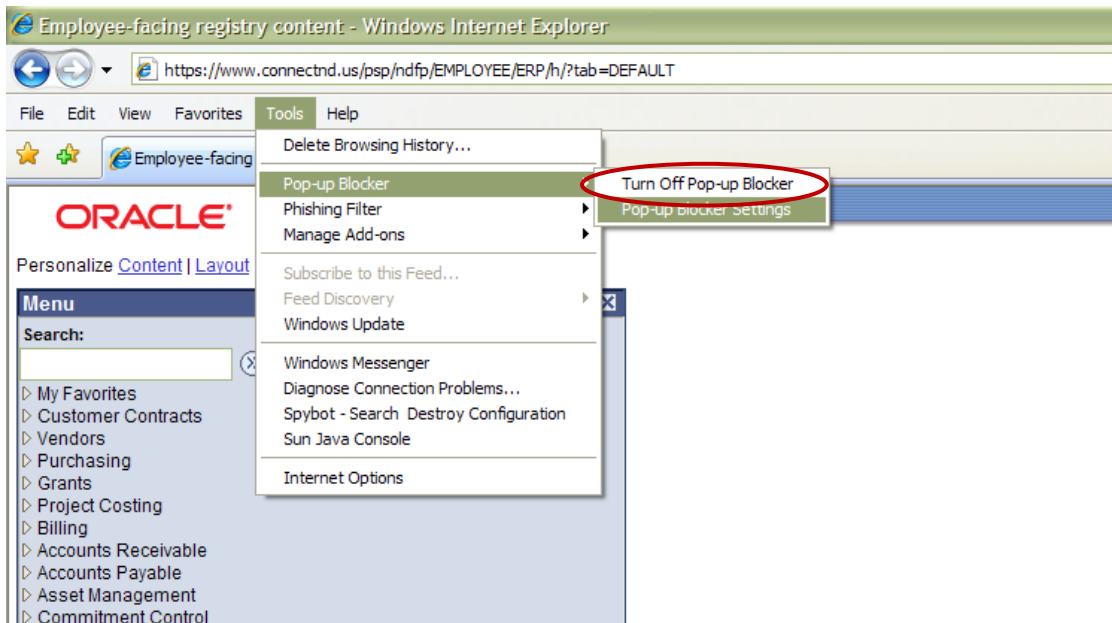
Employee-facing registry content - Windows Internet Explorer

https://www.connectnd.us/psp/ndfp/EMPLOYEE/ERP/h/?tab=DEFAULT

File Edit View Favorites Tools Help

Employee-facing

Delete Browsing History...
Pop-up Blocker
Phishing Filter
Manage Add-ons
Subscribe to this Feed...
Feed Discovery
Windows Update
Windows Messenger
Diagnose Connection Problems...
Spybot - Search Destroy Configuration
Sun Java Console
Internet Options

Turn Off Pop-up Blocker
Pop-up Blocker Settings

ORACLE

Personalize Content | Layout

Menu

Search:

My Favorites
Customer Contracts
Vendors
Purchasing
Grants
Project Costing
Billing
Accounts Receivable
Accounts Payable
Asset Management
Commitment Control